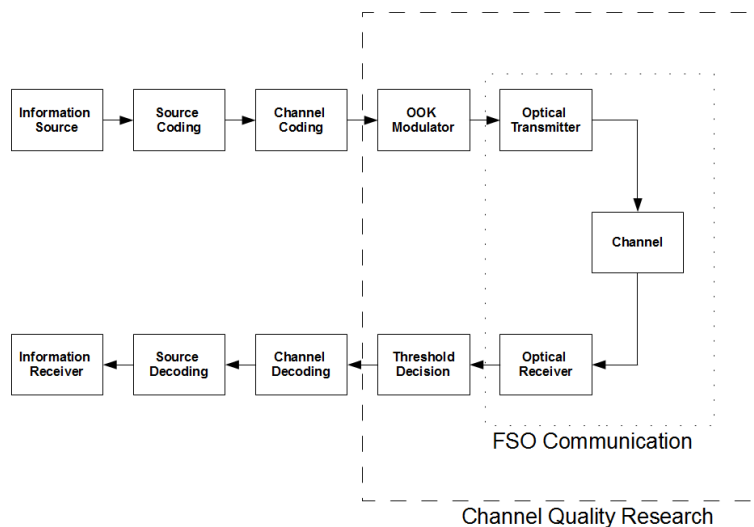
Information Source

Source Coding

Channel Coding

OOK Modulator

Optical Transmitter

Channel

Optical Receiver

Threshold Decision

Channel Decoding

Source Decoding

Information Receiver

FSO Communication

Channel Quality Research